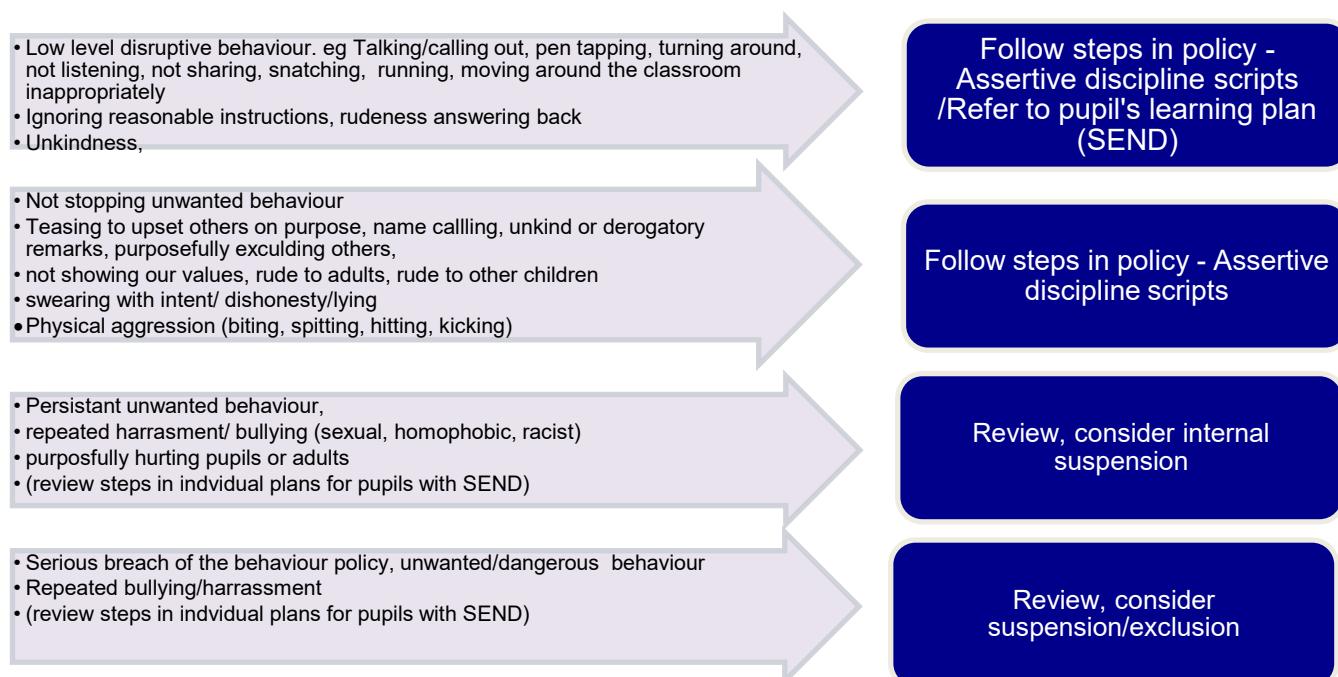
• Low level disruptive behaviour. eg Talking/calling out, pen tapping, turning around, not listening, not sharing, snatching, running, moving around the classroom inappropriately
• Ignoring reasonable instructions, rudeness answering back
• Unkindness,

Follow steps in policy - Assertive discipline scripts /Refer to pupil's learning plan (SEND)

• Not stopping unwanted behaviour
• Teasing to upset others on purpose, name callling, unkind or derogatory remarks, purposefully exculding others,
• not showing our values, rude to adults, rude to other children
• swearing with intent/ dishonesty/lying
• Physical aggression (biting, spitting, hitting, kicking)

Follow steps in policy - Assertive discipline scripts

• Persistant unwanted behaviour,
• repeated harrasment/ bullying (sexual, homophobic, racist)
• purposfully hurting pupils or adults
• (review steps in indvidual plans for pupils with SEND)

Review, consider internal suspension

• Serious breach of the behaviour policy, unwanted/dangerous behaviour
• Repeated bullying/harrassment
• (review steps in indvidual plans for pupils with SEND)

Review, consider suspension/exclusion